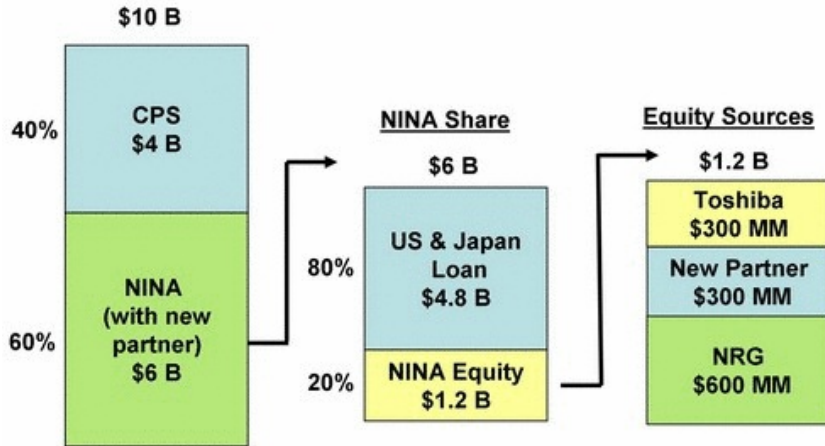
$10 B

40%

CPS
$4 B

60%

NINA
(with new partner)
$6 B

NINA Share

$6 B

80%

US & Japan Loan
$4.8 B

20%

NINA Equity
$1.2 B

Equity Sources

$1.2 B

Toshiba
$300 MM

New Partner
$300 MM

NRG
$600 MM